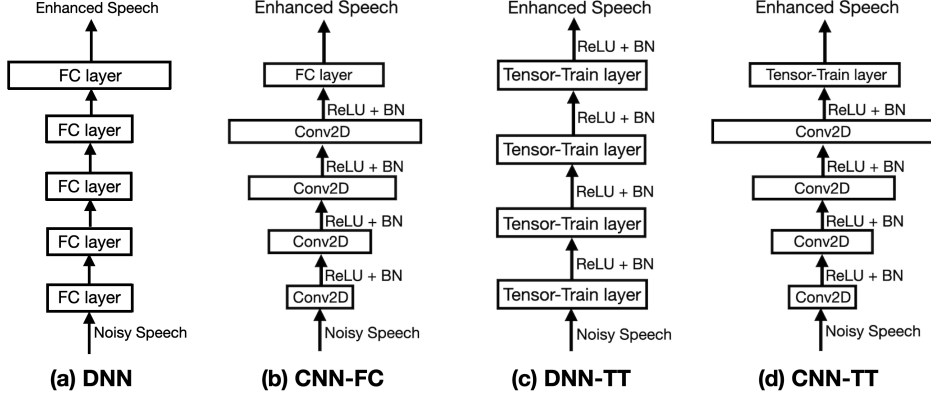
Enhanced Speech

FC layer

FC layer

FC layer

FC layer

FC layer

Noisy Speech

(a) DNN

Enhanced Speech

FC layer

ReLU + BN

Conv2D

ReLU + BN

Conv2D

ReLU + BN

Conv2D

ReLU + BN

Conv2D

Noisy Speech

(b) CNN-FC

Enhanced Speech

ReLU + BN

Tensor-Train layer

ReLU + BN

Tensor-Train layer

ReLU + BN

Tensor-Train layer

ReLU + BN

Tensor-Train layer

Noisy Speech

(c) DNN-TT

Enhanced Speech

Tensor-Train layer

ReLU + BN

Conv2D

ReLU + BN

Conv2D

ReLU + BN

Conv2D

ReLU + BN

Conv2D

Noisy Speech

(d) CNN-TT